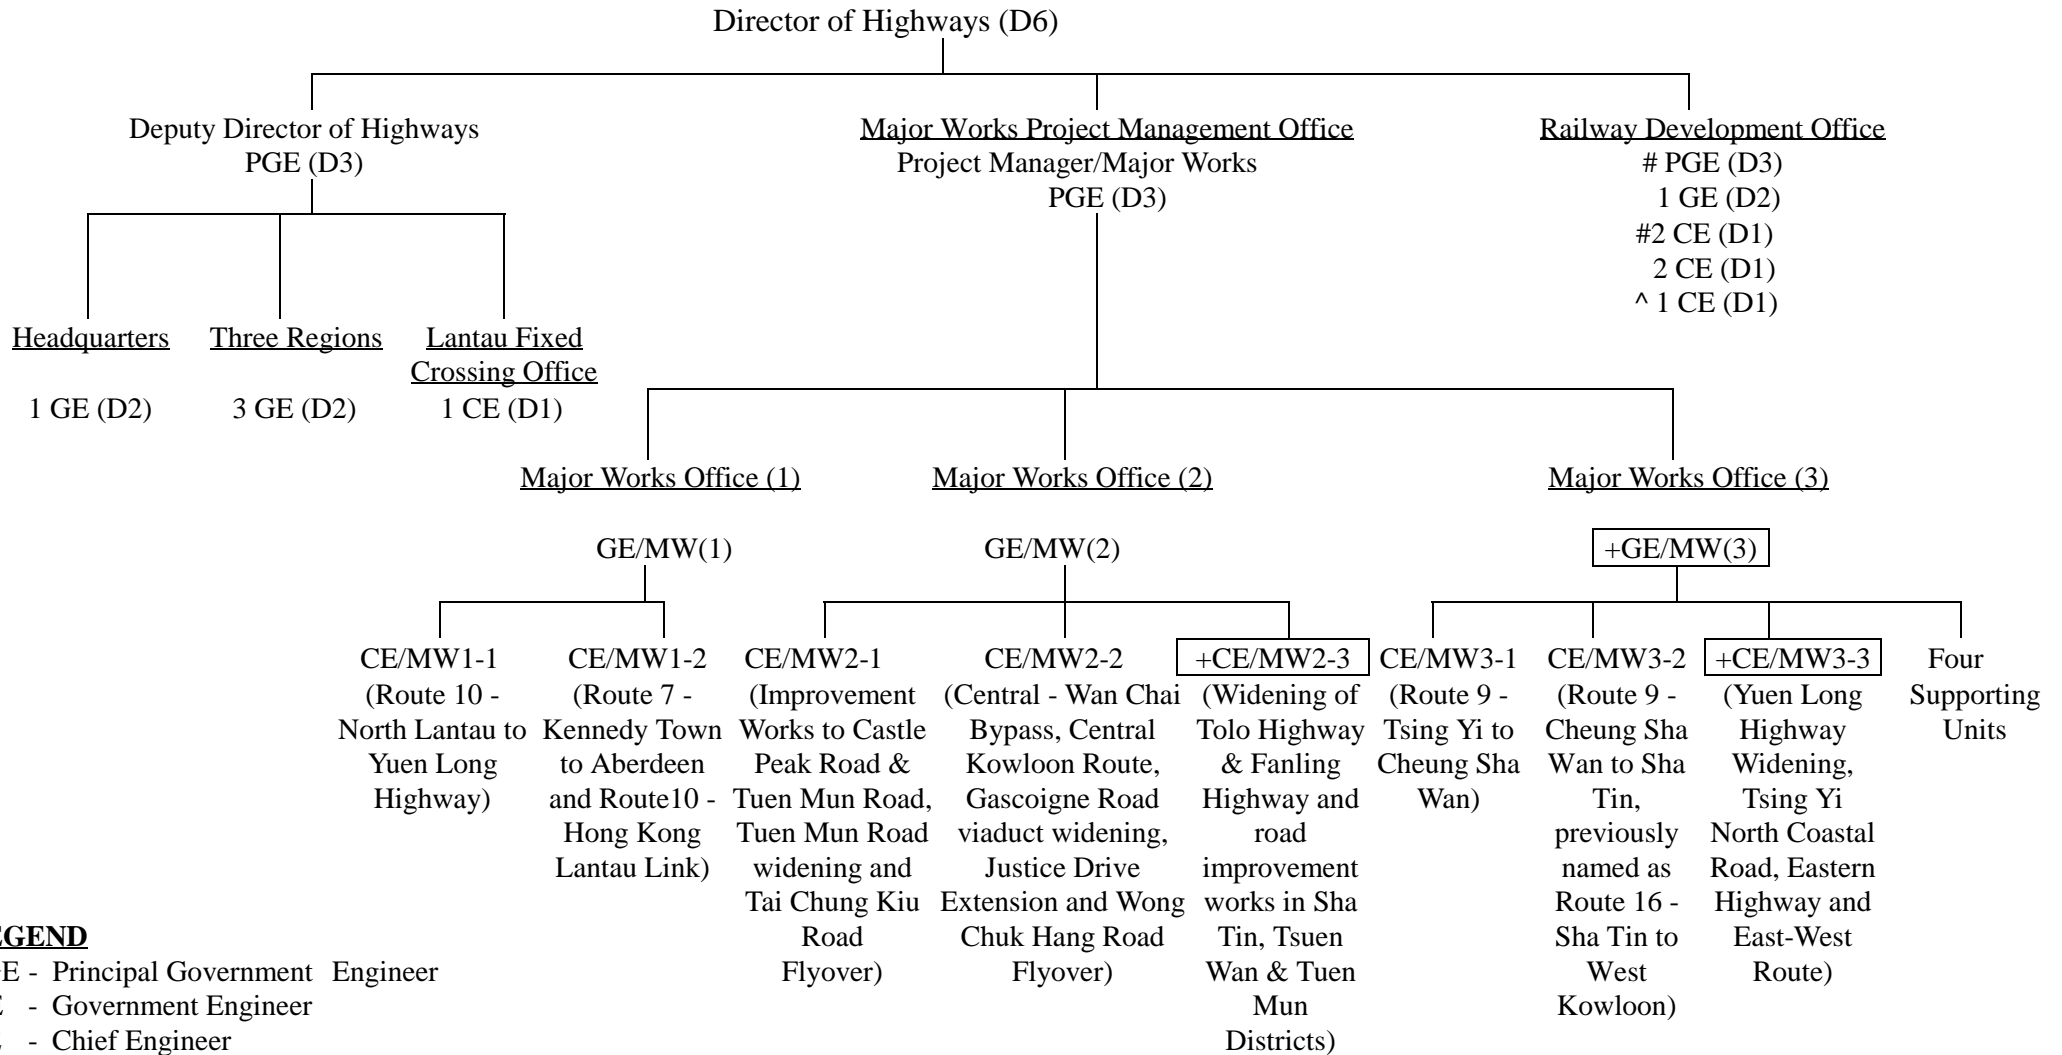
Director of Highways (D6)

Deputy Director of Highways
PGE (D3)

Major Works Project Management Office
Project Manager/Major Works
PGE (D3)

Railway Development Office
# PGE (D3)
1 GE (D2)
#2 CE (D1)
2 CE (D1)
^ 1 CE (D1)

Headquarters
1 GE (D2)

Three Regions
3 GE (D2)

Lantau Fixed Crossing Office
1 CE (D1)

Major Works Office (1)
GE/MW(1)

Major Works Office (2)
GE/MW(2)

Major Works Office (3)
+GE/MW(3)

CE/MW1-1 (Route 10 - North Lantau to Yuen Long Highway)

CE/MW1-2 (Route 7 - Kennedy Town to Aberdeen and Route10 - Hong Kong Lantau Link)

CE/MW2-1 (Improvement Works to Castle Peak Road & Tuen Mun Road, Tuen Mun Road widening and Tai Chung Kiu Road Flyover)

CE/MW2-2 (Central - Wan Chai Bypass, Central Kowloon Route, Gascoigne Road viaduct widening, Justice Drive Extension and Wong Chuk Hang Road Flyover)

+CE/MW2-3 (Widening of Tolo Highway & Fanling Highway and road improvement works in Sha Tin, Tsuen Wan & Tuen Mun Districts)

CE/MW3-1 (Route 9 - Tsing Yi to Cheung Sha Wan)

CE/MW3-2 (Route 9 - Cheung Sha Wan to Sha Tin, previously named as Route 16 - Sha Tin to West Kowloon)

+CE/MW3-3 (Yuen Long Highway Widening, Tsing Yi North Coastal Road, Eastern Highway and East-West Route)

Four Supporting Units

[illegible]EGEND
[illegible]E - Principal Government Engineer
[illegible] - Government Engineer
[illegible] - Chief Engineer